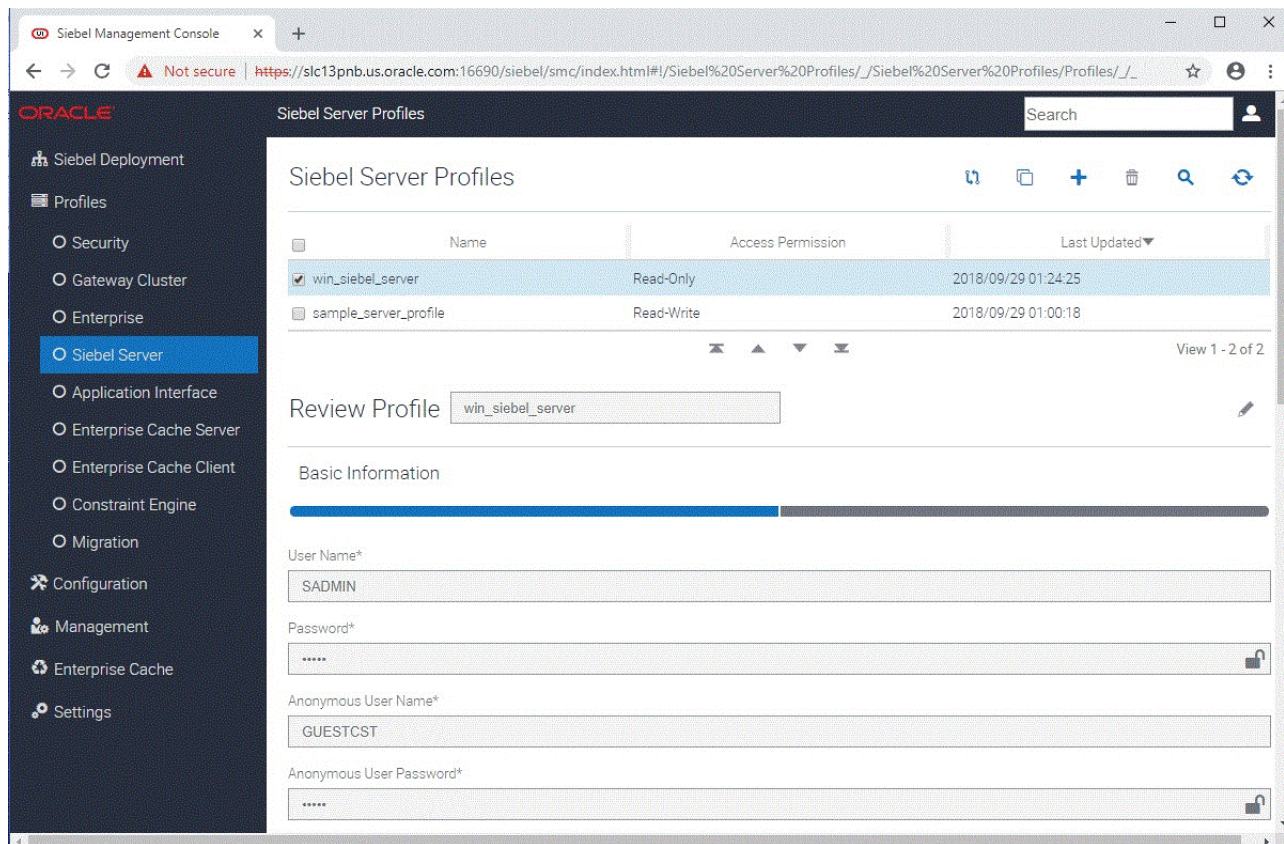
Siebel Management Console ×
+

Not secure | https://slc13pnb.us.oracle.com:16690/siebel/smc/index.html#!/Siebel%20Server%20Profiles/_/Siebel%20Server%20Profiles/Profiles/_/_

ORACLE
Siebel Server Profiles
Search

Siebel Deployment
Profiles
Security
Gateway Cluster
Enterprise
Siebel Server
Application Interface
Enterprise Cache Server
Enterprise Cache Client
Constraint Engine
Migration
Configuration
Management
Enterprise Cache
Settings

Siebel Server Profiles

| | Name | Access Permission | Last Updated |
|---|---|---|---|
| ☑ | win_siebel_server | Read-Only | 2018/09/29 01:24:25 |
| ☐ | sample_server_profile | Read-Write | 2018/09/29 01:00:18 |

View 1 - 2 of 2

Review Profile win_siebel_server

Basic Information

User Name*
SADMIN
Password*
•••••
Anonymous User Name*
GUESTCST
Anonymous User Password*
•••••